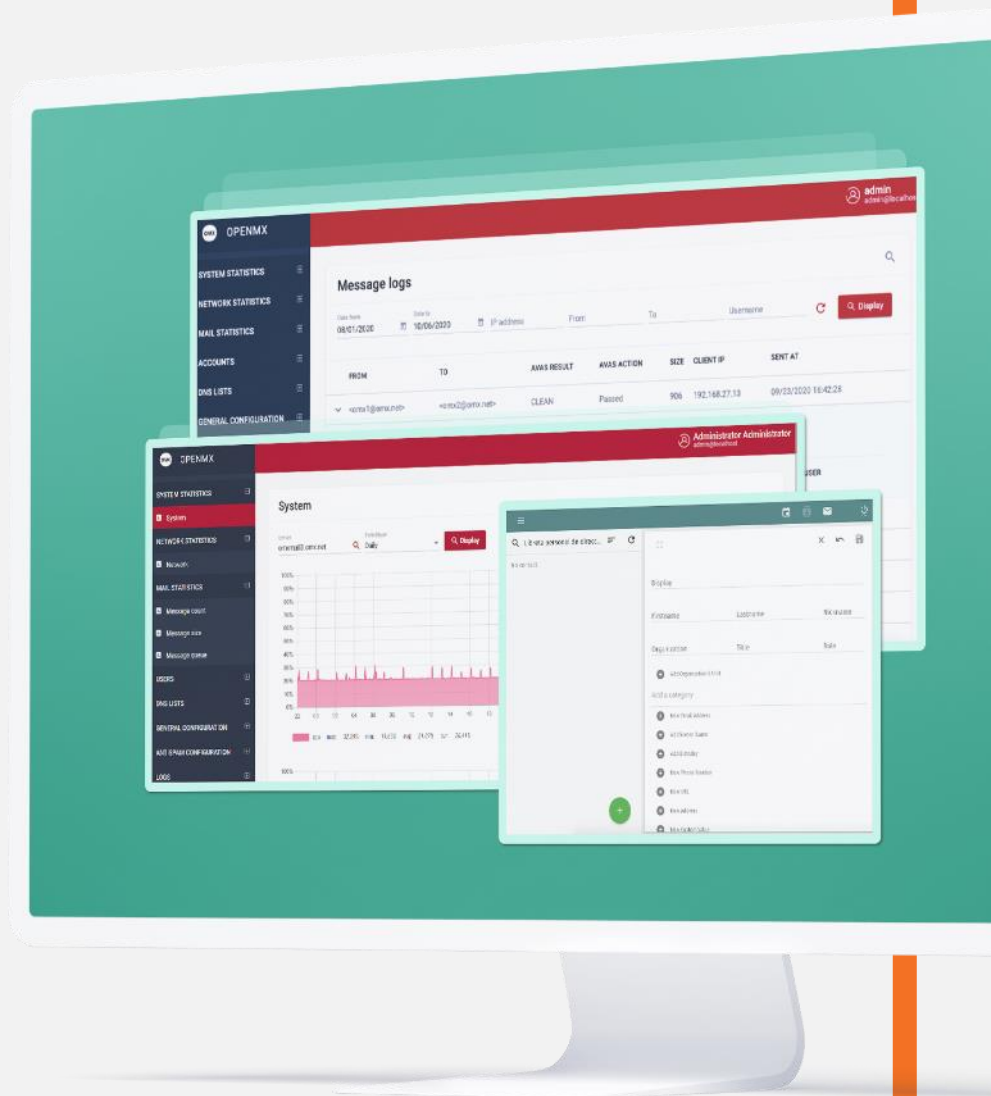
admin
admin@localhost

OPENMX

SYSTEM STATISTICS
NETWORK STATISTICS
MAIL STATISTICS
ACCOUNTS
DNS LISTS
GENERAL CONFIGURATION

Message logs

Date from
08/01/2020
Date to
10/06/2020
IP address
From
To
Username
Display

| FROM | TO | AVAS RESULT | AVAS ACTION | SIZE | CLIENT IP | SENT AT |
|---|---|---|---|---|---|---|
| <omx1@omx.net> | <omx2@omx.net> | CLEAN | Passed | 906 | 192.168.27.13 | 09/23/2020 10:42:28 |

USER

Administrator Administrator
admin@localhost

OPENMX

SYSTEM STATISTICS
System
NETWORK STATISTICS
Network
MAIL STATISTICS
Message count
Message size
Message queue
USERS
DNS LISTS
GENERAL CONFIGURATION
ANTI SPAM CONFIGURATION
LOGS

System

Server
omxmail01.omx.net
Interval
Daily
Display

100%
90%
80%
70%
60%
50%
40%
30%
20%
10%
0%

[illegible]

Lista personal de direcc...
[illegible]

Display
First name
Last name
Nickname
Organization
Title
Role
Add organization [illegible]
Add a category
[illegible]
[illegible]
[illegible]
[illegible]
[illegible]
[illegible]
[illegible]